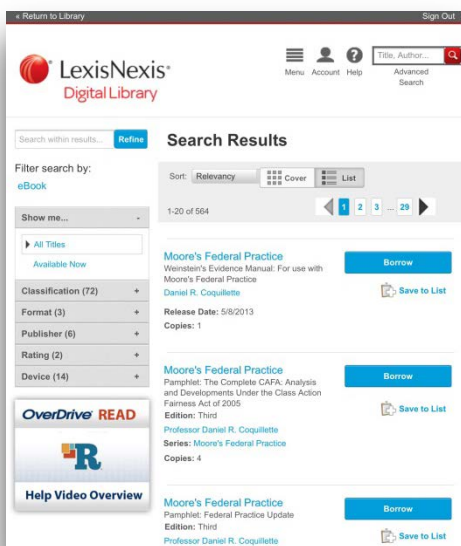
« Return to Library

Sign Out

LexisNexis® Digital Library

Menu Account Help

Title, Author...

Advanced Search

Search within results...

Refine

Filter search by:

eBook

Show me... -

All Titles

Available Now

Classification (72) +

Format (3) +

Publisher (6) +

Rating (2) +

Device (14) +

OverDrive READ

Help Video Overview

Search Results

Sort: Relevancy

Cover

List

1-20 of 564

1 2 3 ... 29

Moore's Federal Practice

Weinstein's Evidence Manual: For use with Moore's Federal Practice

Daniel R. Coquillette

Release Date: 5/8/2013

Copies: 1

Borrow

Save to List

Moore's Federal Practice

Pamphlet: The Complete CAFA: Analysis and Developments Under the Class Action Fairness Act of 2005

Edition: Third

Professor Daniel R. Coquillette

Series: Moore's Federal Practice

Copies: 4

Borrow

Save to List

Moore's Federal Practice

Pamphlet: Federal Practice Update

Edition: Third

Professor Daniel R. Coquillette

Borrow

Save to List